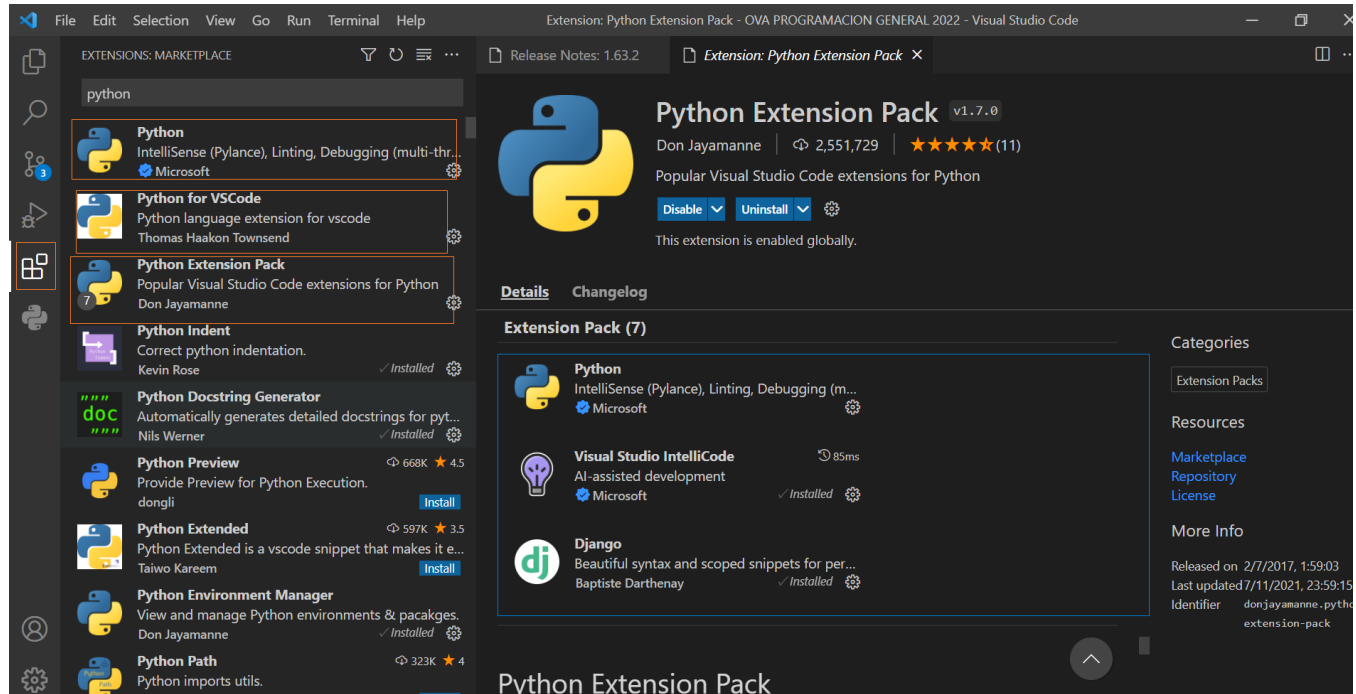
File Edit Selection View Go Run Terminal Help

Extension: Python Extension Pack - OVA PROGRAMACION GENERAL 2022 - Visual Studio Code

EXTENSIONS: MARKETPLACE

python

Python
IntelliSense (Pylance), Linting, Debugging (multi-thr...
Microsoft

Python for VSCode
Python language extension for vscode
Thomas Haakon Townsend

Python Extension Pack
Popular Visual Studio Code extensions for Python
Don Jayamanne
7

Python Indent
Correct python indentation.
Kevin Rose
Installed

Python Docstring Generator
Automatically generates detailed docstrings for pyt...
Nils Werner
Installed

Python Preview
668K 4.5
Provide Preview for Python Execution.
dongli
Install

Python Extended
597K 3.5
Python Extended is a vscode snippet that makes it e...
Taiwo Kareem
Install

Python Environment Manager
View and manage Python environments & pacakges.
Don Jayamanne
Installed

Python Path
323K 4
Python imports utils.

3

Release Notes: 1.63.2

Extension: Python Extension Pack

Python Extension Pack v1.7.0
Don Jayamanne | 2,551,729 | (11)
Popular Visual Studio Code extensions for Python
Disable Uninstall
This extension is enabled globally.

Details Changelog

Extension Pack (7)

Python
IntelliSense (Pylance), Linting, Debugging (m...
Microsoft

Visual Studio IntelliCode
85ms
AI-assisted development
Microsoft
Installed

Django
Beautiful syntax and scoped snippets for per...
Baptiste Darthenay
Installed

Python Extension Pack

Categories
Extension Packs

Resources
Marketplace
Repository
License

More Info
Released on 2/7/2017, 1:59:03
Last updated 7/11/2021, 23:59:15
Identifier donjayamanne.pytho
extension-pack